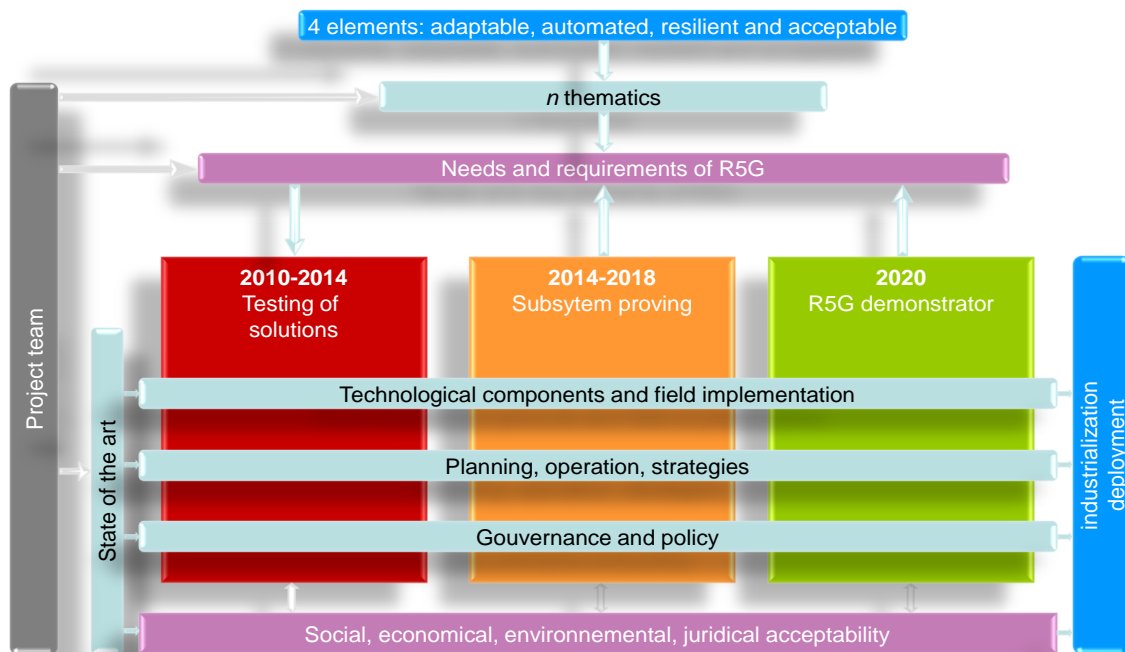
4 elements: adaptable, automated, resilient and acceptable

*n* thematics

Needs and requirements of R5G

Project team

**2010-2014**
Testing of solutions

**2014-2018**
Subsytem proving

**2020**
R5G demonstrator

industrialization deployment

State of the art

Technological components and field implementation

Planning, operation, strategies

Gouvernance and policy

Social, economical, environnemental, juridical acceptability